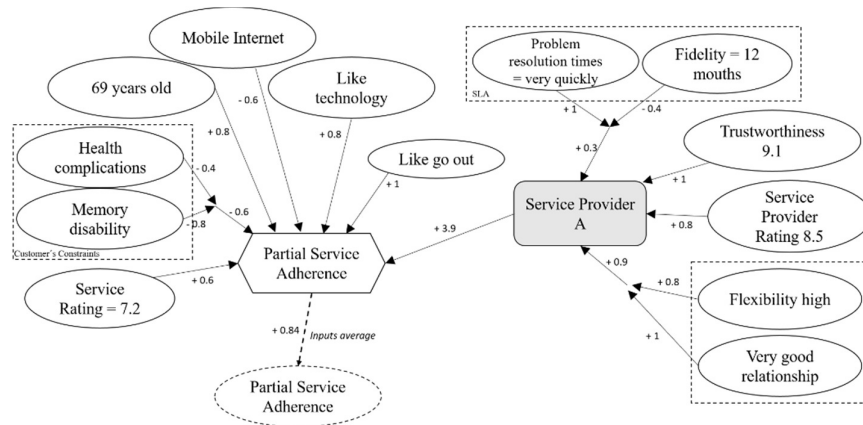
Mobile Internet

69 ycars old

Like technology

- 0.6

+ 0.8

+ 0.8

Health complications

Memory disability

- 0.4

- 0.8

- 0.6

Customer's Constraints

Like go out

+ 1

Partial Service Adherence

Service Rating = 7.2

+ 0.6

+ 0.84

Inputs average

Partial Service Adherence

Problem resolution times = very quickly

Fidelity = 12 mouths

SLA

+ 1

- 0.4

+ 0.3

Trustworthiness 9.1

+ 1

Service Provider A

+ 3.9

Service Provider Rating 8.5

+ 0.8

+ 0.9

+ 0.8

Flexibility high

+ 1

Very good relationship